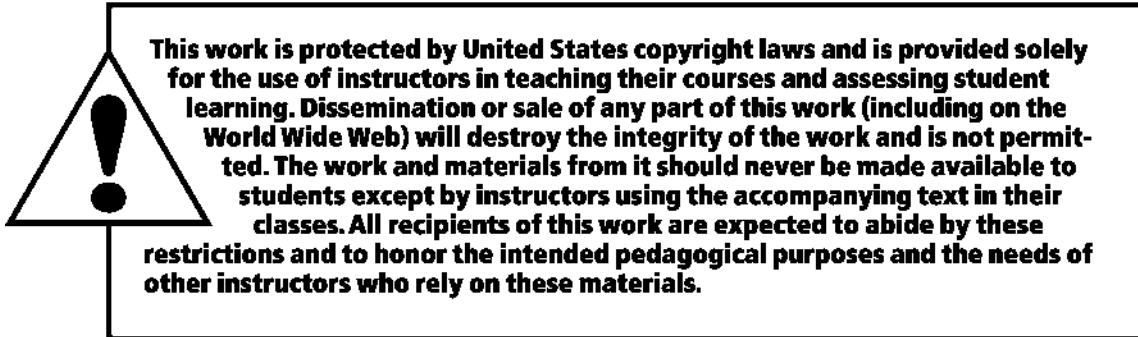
This work is protected by United States copyright laws and is provided solely for the use of instructors in teaching their courses and assessing student learning. Dissemination or sale of any part of this work (including on the World Wide Web) will destroy the integrity of the work and is not permitted. The work and materials from it should never be made available to students except by instructors using the accompanying text in their classes. All recipients of this work are expected to abide by these restrictions and to honor the intended pedagogical purposes and the needs of other instructors who rely on these materials.